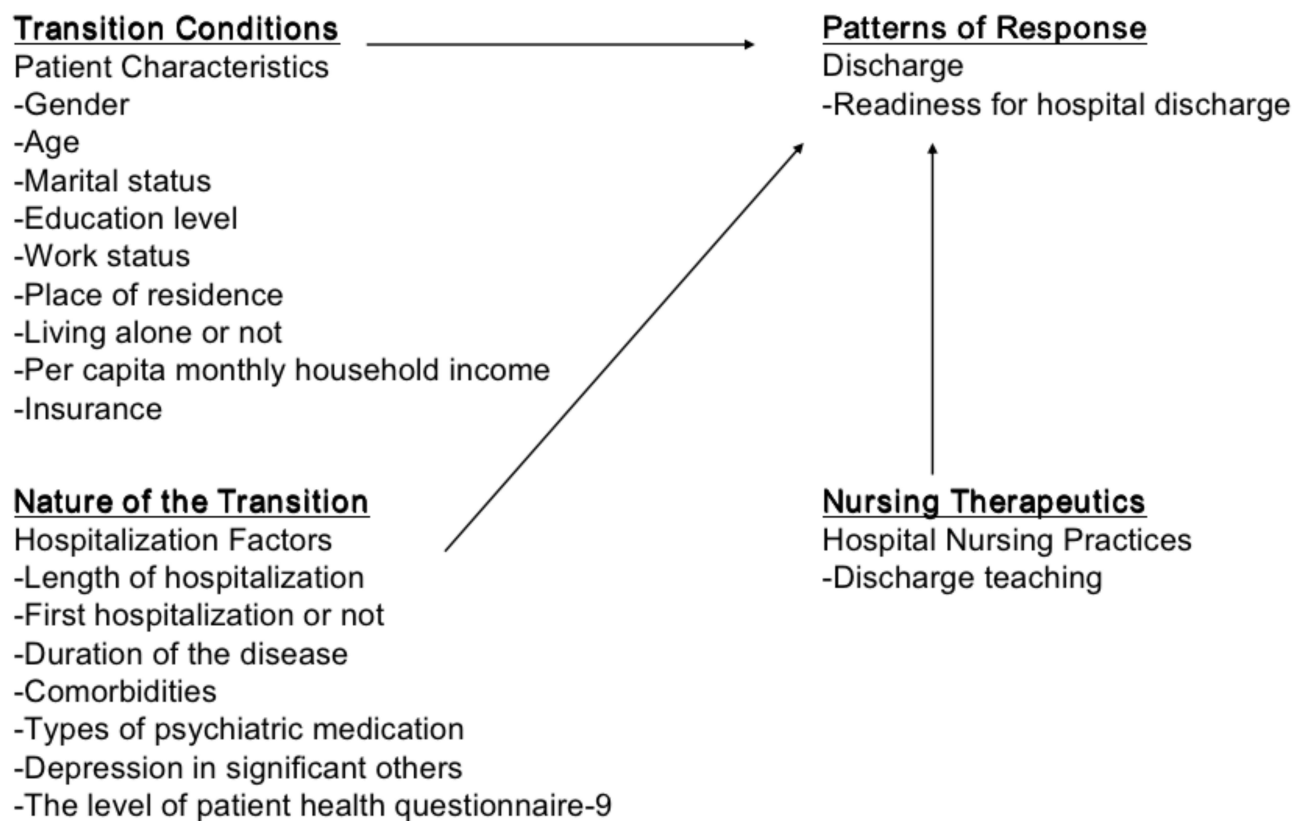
Transition Conditions
Patient Characteristics
-Gender
-Age
-Marital status
-Education level
-Work status
-Place of residence
-Living alone or not
-Per capita monthly household income
-Insurance

Patterns of Response
Discharge
-Readiness for hospital discharge

Nature of the Transition
Hospitalization Factors
-Length of hospitalization
-First hospitalization or not
-Duration of the disease
-Comorbidities
-Types of psychiatric medication
-Depression in significant others
-The level of patient health questionnaire-9

Nursing Therapeutics
Hospital Nursing Practices
-Discharge teaching